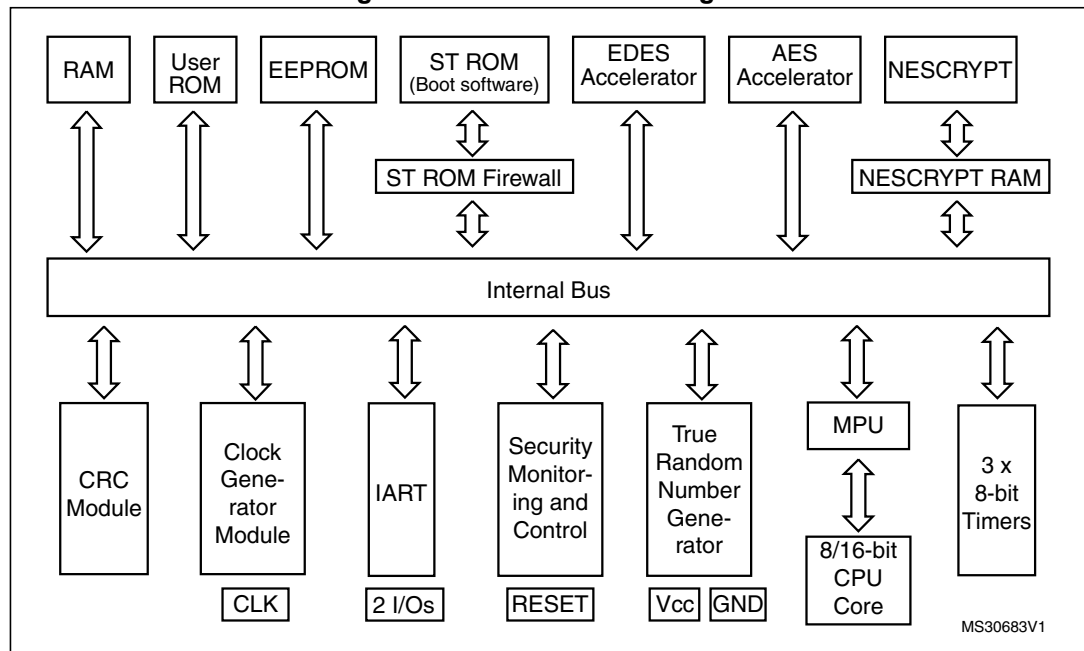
RAM

User ROM

EEPROM

ST ROM (Boot software)

EDES Accelerator

AES Accelerator

NESCRYPT

ST ROM Firewall

NESCRYPT RAM

Internal Bus

CRC Module

Clock Generator Module

CLK

IART

2 I/Os

Security Monitoring and Control

RESET

True Random Number Generator

Vcc

GND

MPU

8/16-bit CPU Core

3 x 8-bit Timers

MS30683V1